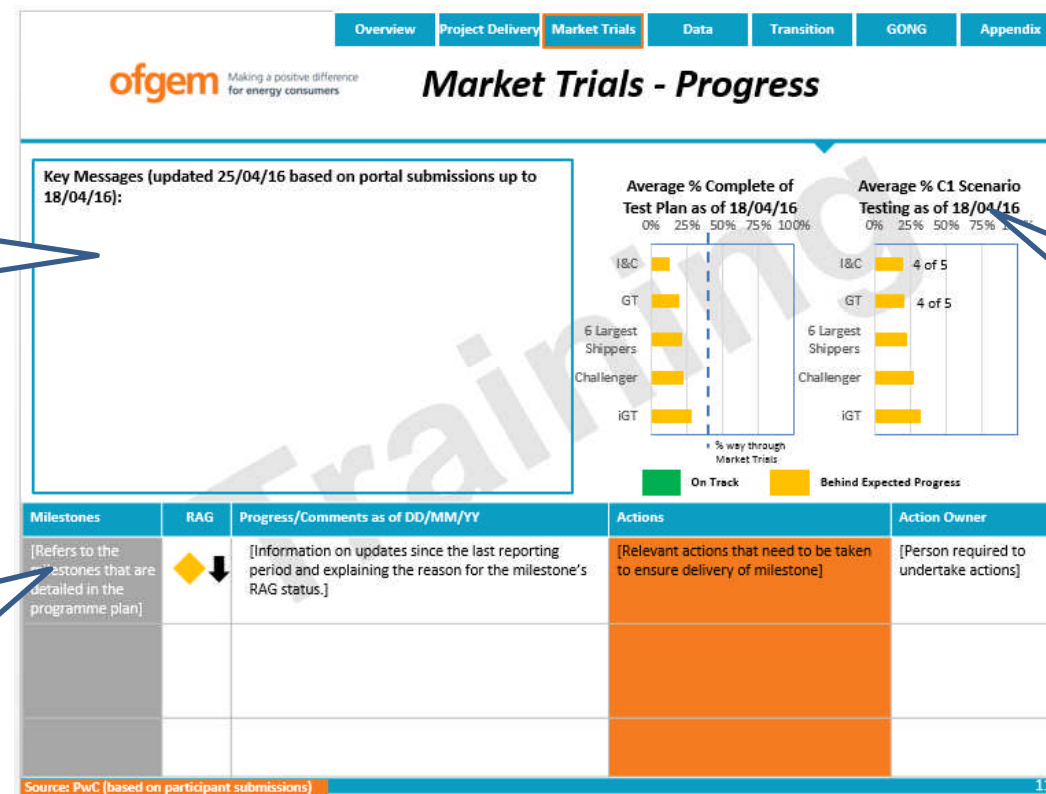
Overview | Project Delivery | Market Trials | Data | Transition | GONG | Appendix

ofgem Making a positive difference for energy consumers

Market Trials - Progress

Key Messages (updated 25/04/16 based on portal submissions up to 18/04/16):

Average % Complete of Test Plan as of 18/04/16

0% 25% 50% 75% 100%

I&C

GT

6 Largest Shippers

Challenger

iGT

% way through Market Trials

Average % C1 Scenario Testing as of 18/04/16

0% 25% 50% 75% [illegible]

I&C 4 of 5

GT 4 of 5

6 Largest Shippers

Challenger

iGT

On Track

Behind Expected Progress

Training

| Milestones | RAG | Progress/Comments as of DD/MM/YY | Actions | Action Owner |
|---|---|---|---|---|
| [Refers to the milestones that are detailed in the programme plan] | | [Information on updates since the last reporting period and explaining the reason for the milestone's RAG status.] | [Relevant actions that need to be taken to ensure delivery of milestone] | [Person required to undertake actions] |
| | | | | |
| | | | | |

Source: PwC (based on participant submissions)

11